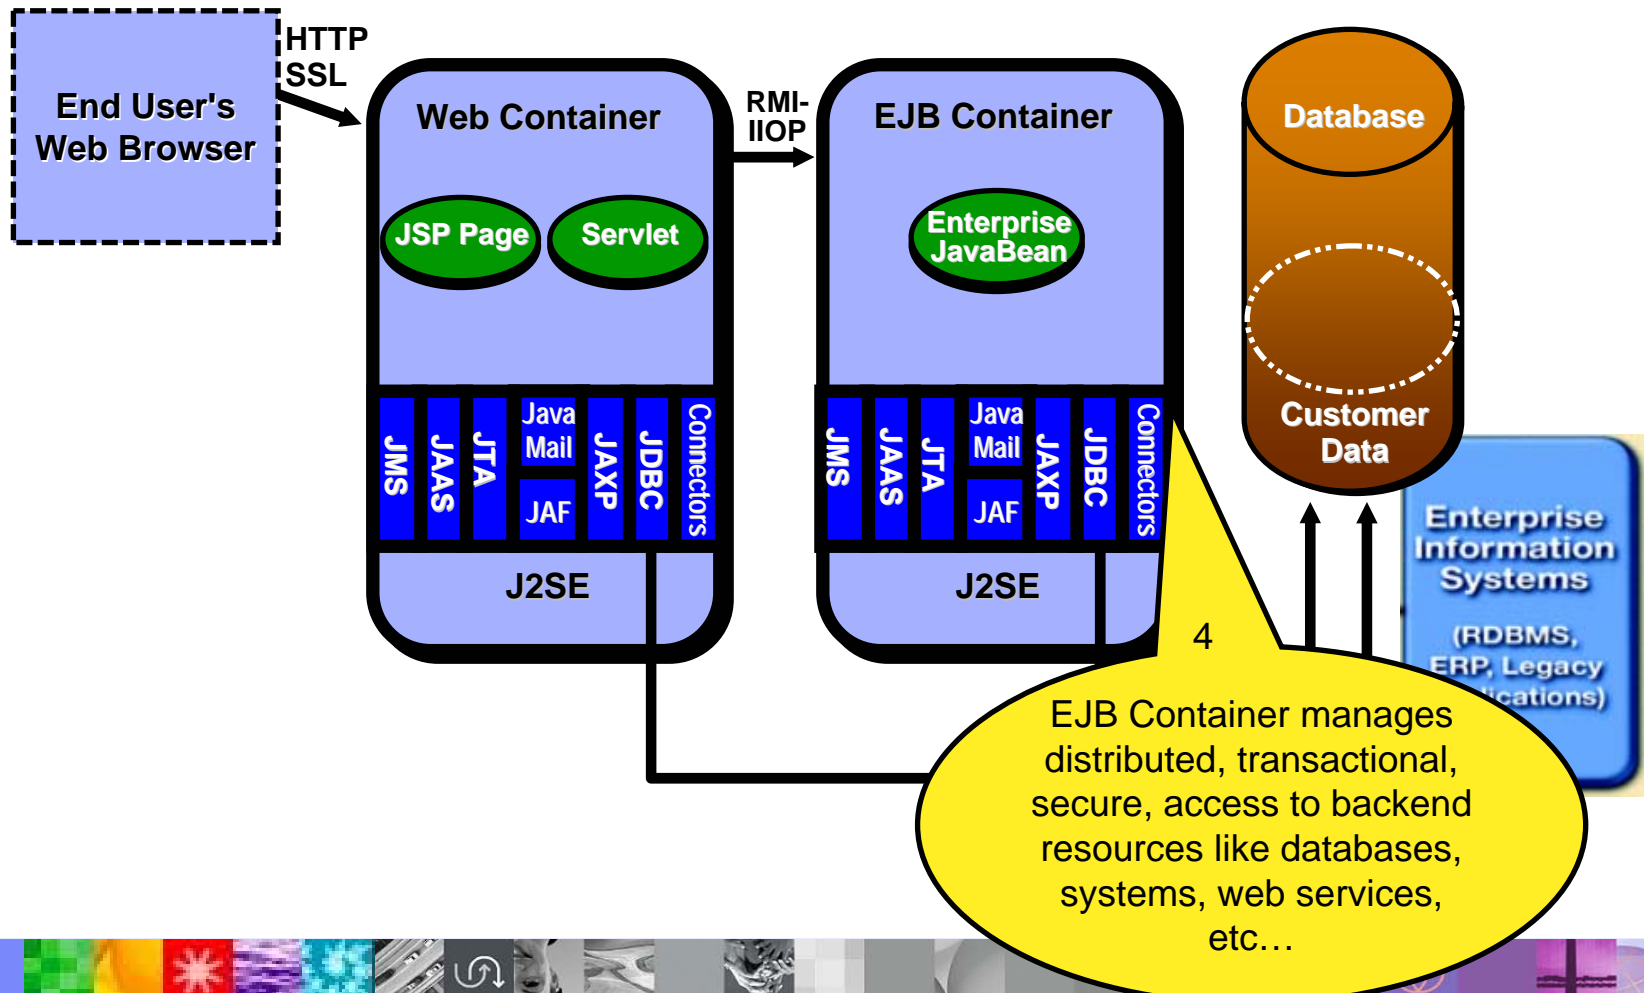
End User's Web Browser

HTTP SSL

Web Container

JSP Page

Servlet

JMS
JAAS
JTA
Java Mail
JAF
JAXP
JDBC
Connectors

J2SE

RMI-IIOP

EJB Container

Enterprise JavaBean

JMS
JAAS
JTA
Java Mail
JAF
JAXP
JDBC
Connectors

J2SE

Database

Customer Data

Enterprise Information Systems

(RDBMS, ERP, Legacy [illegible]ications)

4

EJB Container manages distributed, transactional, secure, access to backend resources like databases, systems, web services, etc…